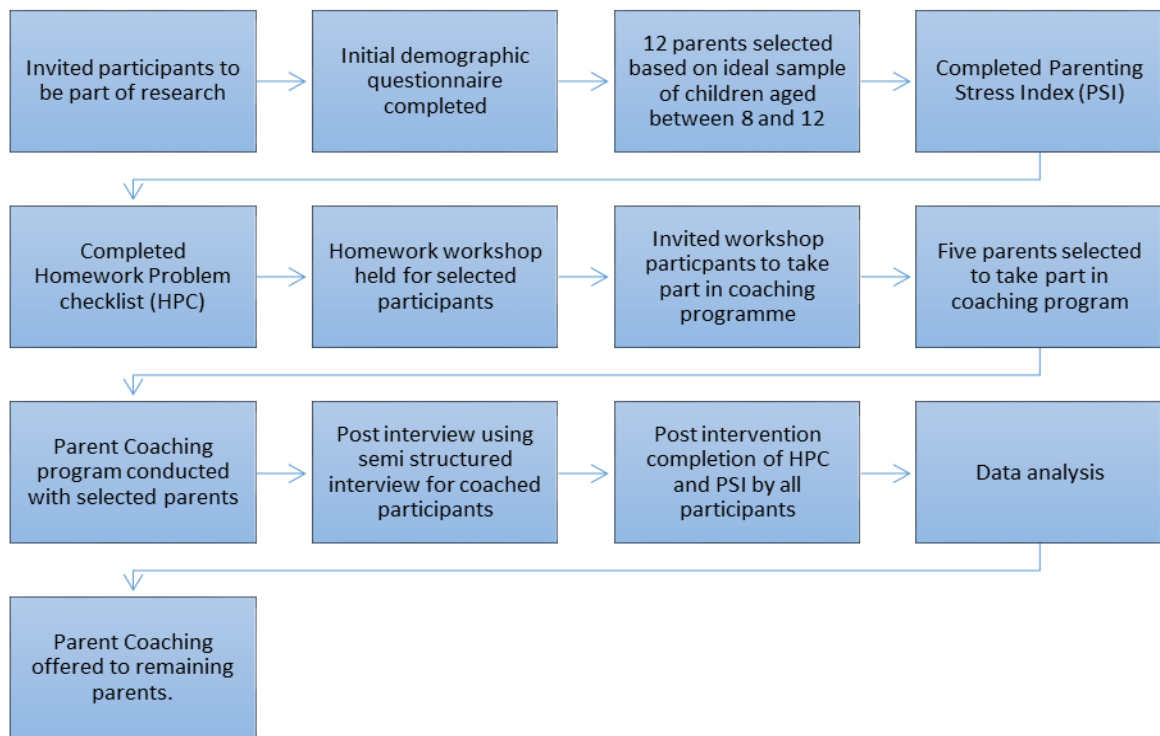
Invited participants to be part of research

Initial demographic questionnaire completed

12 parents selected based on ideal sample of children aged between 8 and 12

Completed Parenting Stress Index (PSI)

Completed Homework Problem checklist (HPC)

Homework workshop held for selected participants

Invited workshop particpants to take part in coaching programme

Five parents selected to take part in coaching program

Parent Coaching program conducted with selected parents

Post interview using semi structured interview for coached participants

Post intervention completion of HPC and PSI by all participants

Data analysis

Parent Coaching offered to remaining parents.